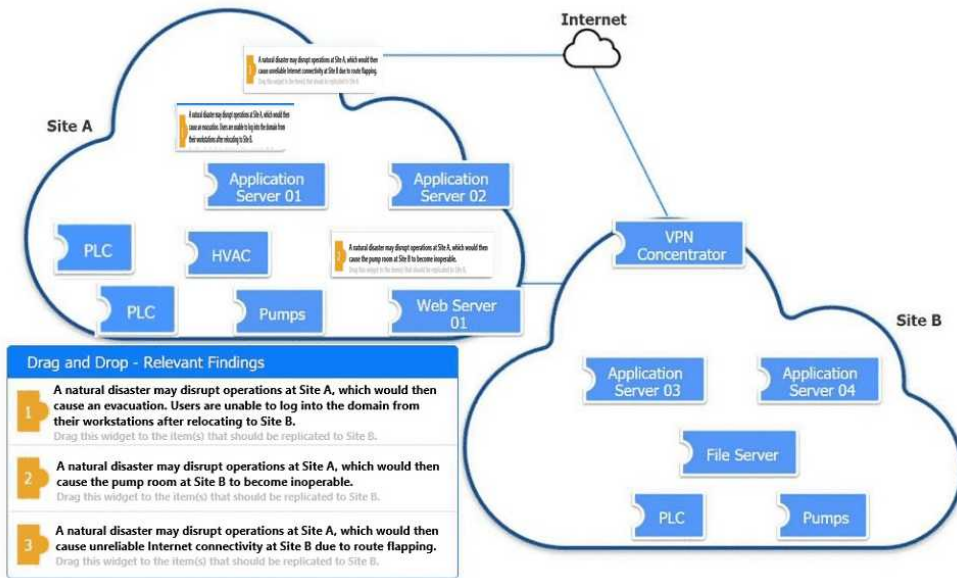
Internet

A natural disaster may disrupt operations at Site A, which would then cause unreliable Internet connectivity at Site B due to route flapping.
Drag this widget to the item(s) that should be replicated to Site B.

Site A

A natural disaster may disrupt operations at Site A, which would then cause an evacuation. Users are unable to log into the domain from their workstations after relocating to Site B.

Application Server 01

Application Server 02

PLC

HVAC

A natural disaster may disrupt operations at Site A, which would then cause the pump room at Site B to become inoperable.
Drag this widget to the item(s) that should be replicated to Site B.

VPN Concentrator

PLC

Pumps

Web Server 01

Site B

Drag and Drop - Relevant Findings

1 A natural disaster may disrupt operations at Site A, which would then cause an evacuation. Users are unable to log into the domain from their workstations after relocating to Site B.
Drag this widget to the item(s) that should be replicated to Site B.

2 A natural disaster may disrupt operations at Site A, which would then cause the pump room at Site B to become inoperable.
Drag this widget to the item(s) that should be replicated to Site B.

3 A natural disaster may disrupt operations at Site A, which would then cause unreliable Internet connectivity at Site B due to route flapping.
Drag this widget to the item(s) that should be replicated to Site B.

Application Server 03

Application Server 04

File Server

PLC

Pumps